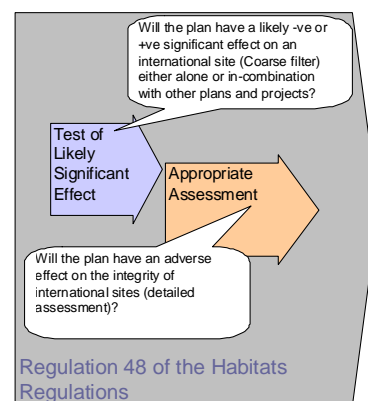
Will the plan have a likely -ve or +ve significant effect on an international site (Coarse filter) either alone or in-combination with other plans and projects?

Test of Likely Significant Effect

Appropriate Assessment

Will the plan have an adverse effect on the integrity of international sites (detailed assessment)?

Regulation 48 of the Habitats Regulations